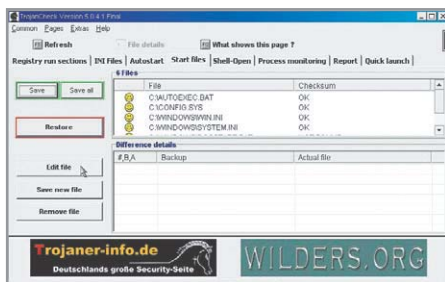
TrojanCheck Version 5.0.4.1 Final

Common Pages Extras Help

Refresh

File details

What shows this page ?

Registry run sections | INI Files | Autostart | Start files | Shell-Open | Process monitoring | Report | Quick launch

6 Files

Save

Save all

Restore

| | File | Checksum |
|---|---|---|
| | C:\AUTOEXEC.BAT | OK |
| | C:\CONFIG.SYS | OK |
| | C:\WINDOWS\WIN.INI | OK |
| | C:\WINDOWS\SYSTEM.INI | OK |

Difference details

| #,R,A | Backup | Actual file |
|---|---|---|

Edit file

Save new file

Remove file

Trojaner-info.de

Deutschlands große Security-Seite

WILDERS.ORG